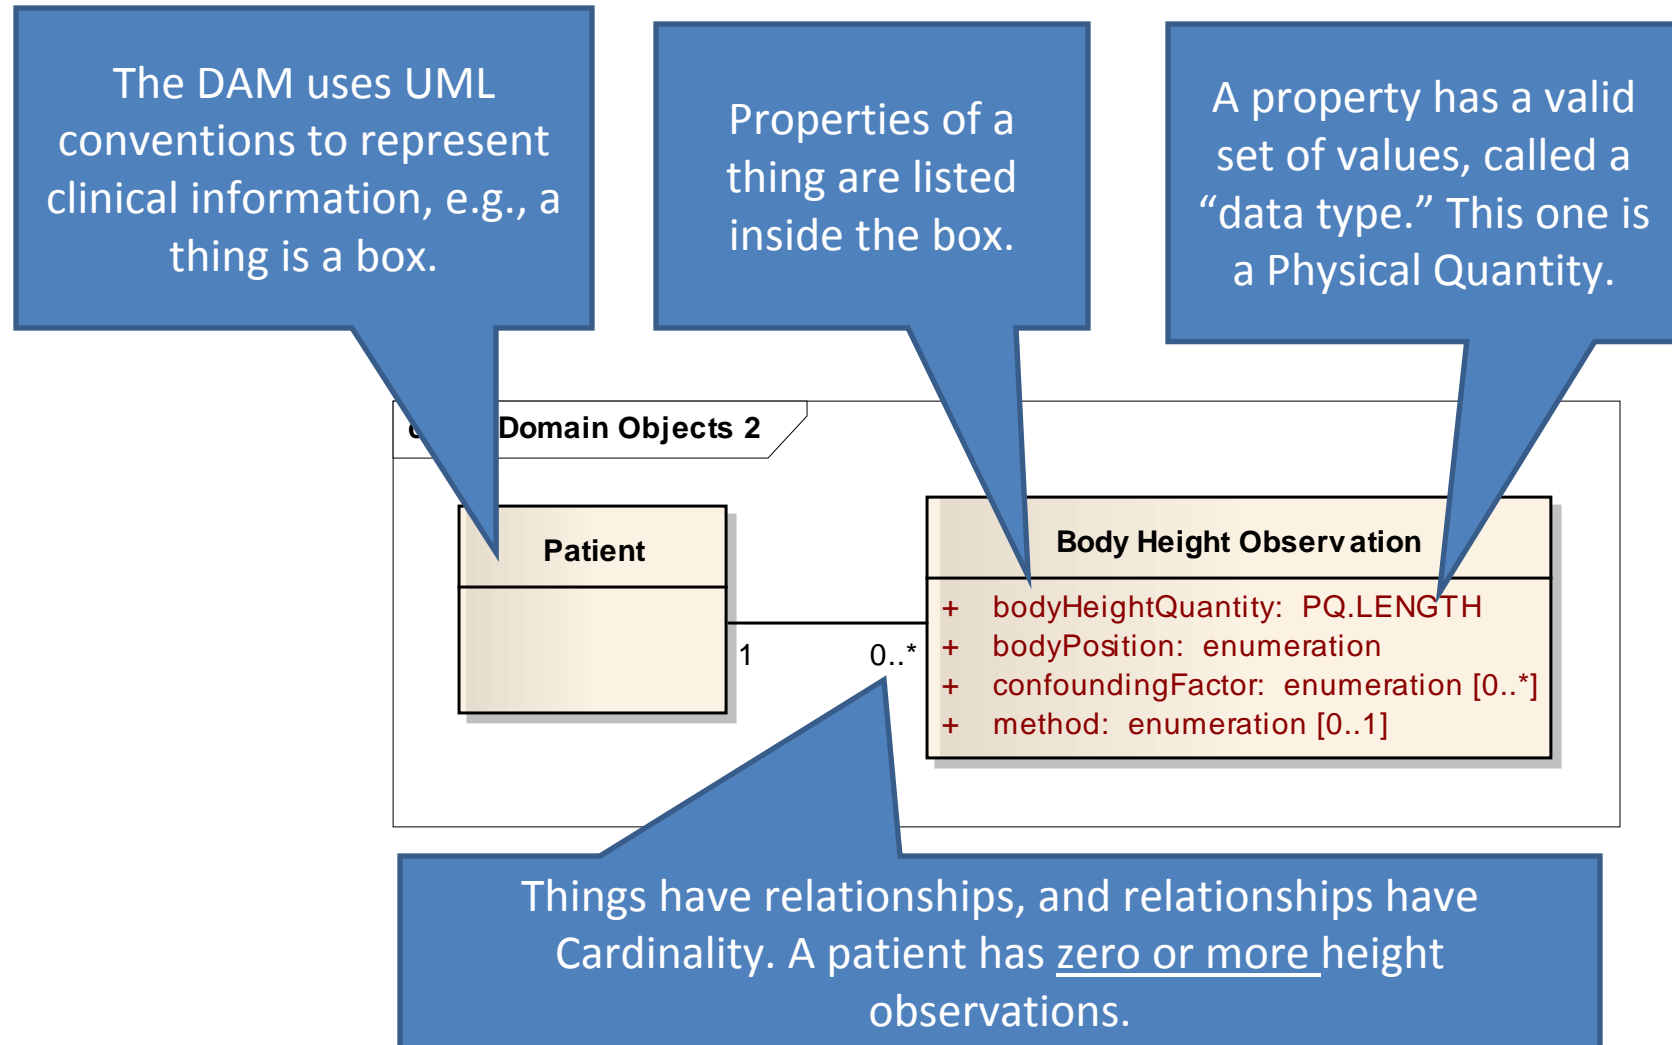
The DAM uses UML conventions to represent clinical information, e.g., a thing is a box.

Properties of a thing are listed inside the box.

A property has a valid set of values, called a “data type.” This one is a Physical Quantity.

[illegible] Domain Objects 2

Patient

1

0..*

Body Height Observation

+ bodyHeightQuantity: PQ.LENGTH
+ bodyPosition: enumeration
+ confoundingFactor: enumeration [0..*]
+ method: enumeration [0..1]

Things have relationships, and relationships have Cardinality. A patient has zero or more height observations.